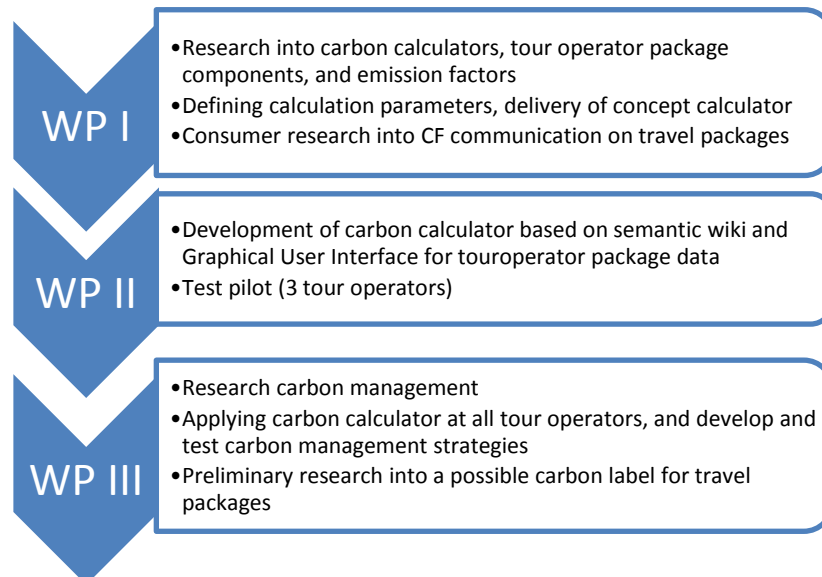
WP I

•Research into carbon calculators, tour operator package components, and emission factors
•Defining calculation parameters, delivery of concept calculator
•Consumer research into CF communication on travel packages

WP II

•Development of carbon calculator based on semantic wiki and Graphical User Interface for touroperator package data
•Test pilot (3 tour operators)

WP III

•Research carbon management
•Applying carbon calculator at all tour operators, and develop and test carbon management strategies
•Preliminary research into a possible carbon label for travel packages